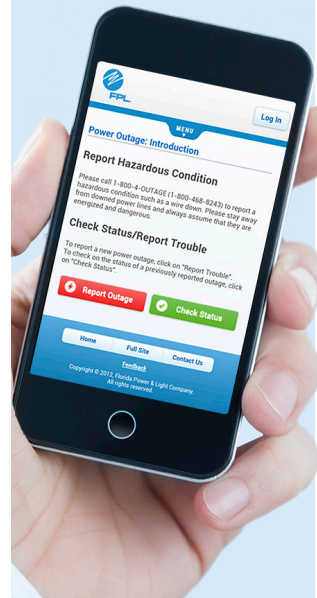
FPL

MENU

Log In

Power Outage: Introduction

Report Hazardous Condition

Please call 1-800-4-OUTAGE (1-800-468-8243) to report a hazardous condition such as a wire down. Please stay away from downed power lines and always assume that they are energized and dangerous.

Check Status/Report Trouble

To report a new power outage, click on "Report Trouble". To check on the status of a previously reported outage, click on "Check Status".

Report Outage

Check Status

Home

Full Site

Contact Us

Feedback

Copyright © 2012, Florida Power & Light Company. All rights reserved.